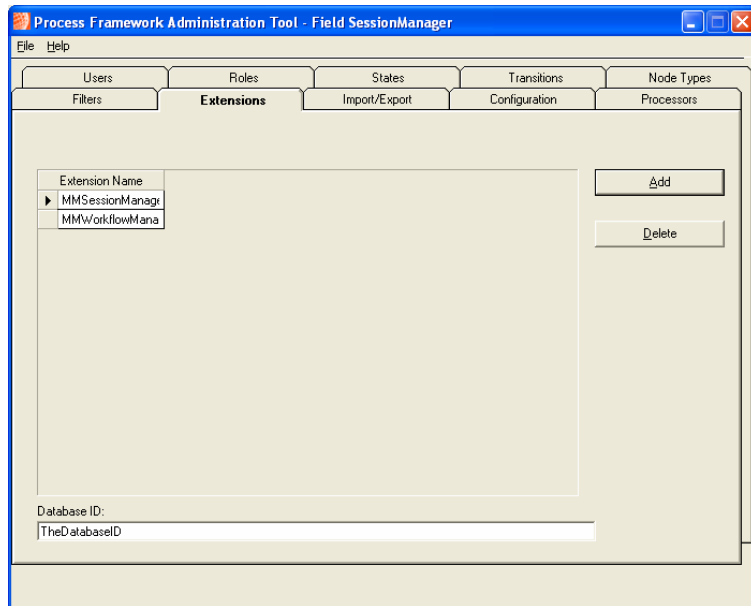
Process Framework Administration Tool - Field SessionManager

File Help

Users | Roles | States | Transitions | Node Types

Filters | Extensions | Import/Export | Configuration | Processors

| Extension Name |
|---|
| MMSessionManage |
| MMWorkflowMana |

Add

Delete

Database ID:

TheDatabaseID